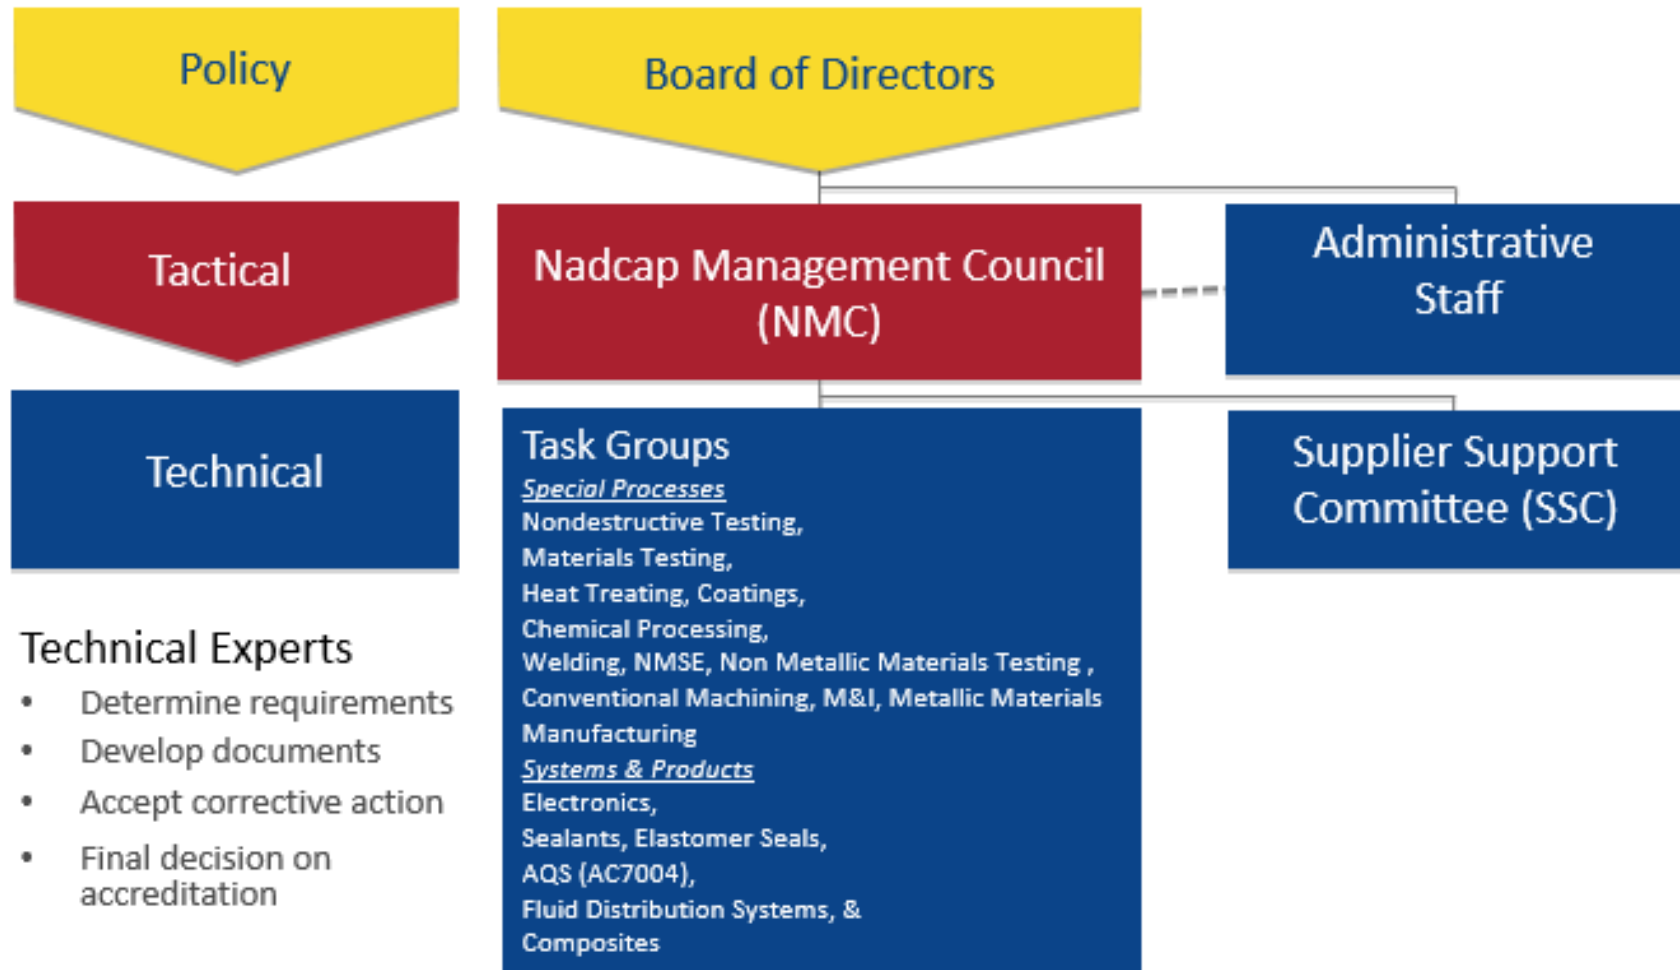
Policy

Board of Directors

Tactical

Nadcap Management Council (NMC)

Administrative Staff

Technical

Task Groups
Special Processes
Nondestructive Testing,
Materials Testing,
Heat Treating, Coatings,
Chemical Processing,
Welding, NMSE, Non Metallic Materials Testing ,
Conventional Machining, M&I, Metallic Materials Manufacturing
Systems & Products
Electronics,
Sealants, Elastomer Seals,
AQS (AC7004),
Fluid Distribution Systems, &
Composites

Supplier Support Committee (SSC)

Technical Experts
• Determine requirements
• Develop documents
• Accept corrective action
• Final decision on accreditation